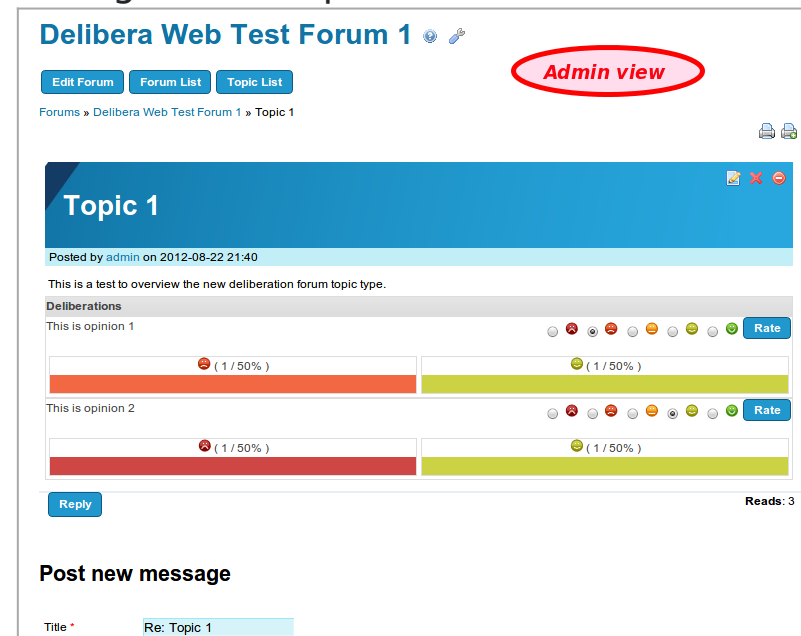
Delibera Web Test Forum 1

Edit Forum Forum List Topic List

Admin view

Forums » Delibera Web Test Forum 1 » Topic 1

Topic 1

Posted by admin on 2012-08-22 21:40

This is a test to overview the new deliberation forum topic type.

Deliberations

This is opinion 1

Rate

( 1 / 50% ) ( 1 / 50% )

This is opinion 2

Rate

( 1 / 50% ) ( 1 / 50% )

Reply

Reads: 3

Post new message

Title *

Re: Topic 1